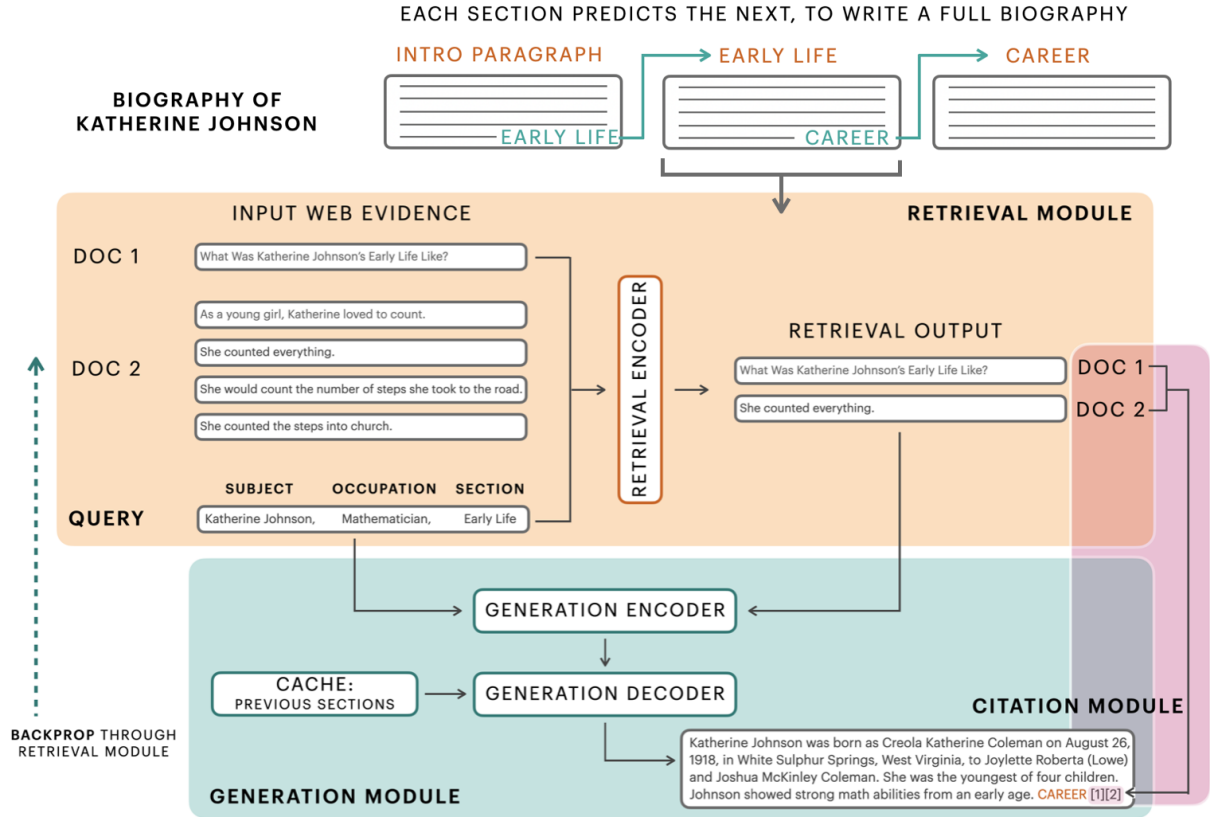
EACH SECTION PREDICTS THE NEXT, TO WRITE A FULL BIOGRAPHY

BIOGRAPHY OF KATHERINE JOHNSON

INTRO PARAGRAPH

EARLY LIFE

EARLY LIFE

CAREER

CAREER

INPUT WEB EVIDENCE

RETRIEVAL MODULE

DOC 1

What Was Katherine Johnson's Early Life Like?

DOC 2

As a young girl, Katherine loved to count.

She counted everything.

She would count the number of steps she took to the road.

She counted the steps into church.

QUERY

SUBJECT

OCCUPATION

SECTION

Katherine Johnson, Mathematician, Early Life

RETRIEVAL ENCODER

RETRIEVAL OUTPUT

What Was Katherine Johnson's Early Life Like?

She counted everything.

DOC 1

DOC 2

GENERATION ENCODER

CACHE: PREVIOUS SECTIONS

GENERATION DECODER

CITATION MODULE

BACKPROP THROUGH RETRIEVAL MODULE

Katherine Johnson was born as Creola Katherine Coleman on August 26, 1918, in White Sulphur Springs, West Virginia, to Joylette Roberta (Lowe) and Joshua McKinley Coleman. She was the youngest of four children. Johnson showed strong math abilities from an early age. CAREER [1][2]

GENERATION MODULE